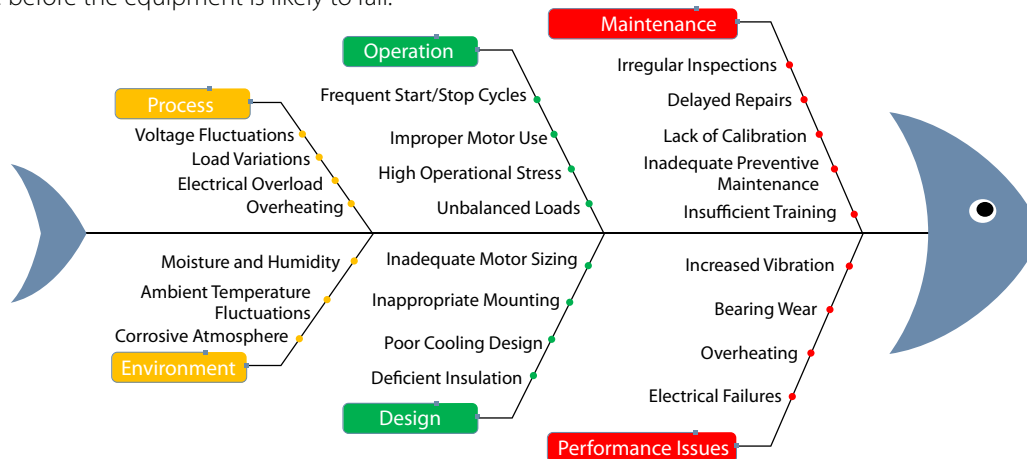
before the equipment is likely to fail.

Process
Voltage Fluctuations
Load Variations
Electrical Overload
Overheating

Operation
Frequent Start/Stop Cycles
Improper Motor Use
High Operational Stress
Unbalanced Loads

Maintenance
Irregular Inspections
Delayed Repairs
Lack of Calibration
Inadequate Preventive Maintenance
Insufficient Training

Moisture and Humidity
Ambient Temperature Fluctuations
Corrosive Atmosphere
Environment

Inadequate Motor Sizing
Inappropriate Mounting
Poor Cooling Design
Deficient Insulation
Design

Increased Vibration
Bearing Wear
Overheating
Electrical Failures
Performance Issues